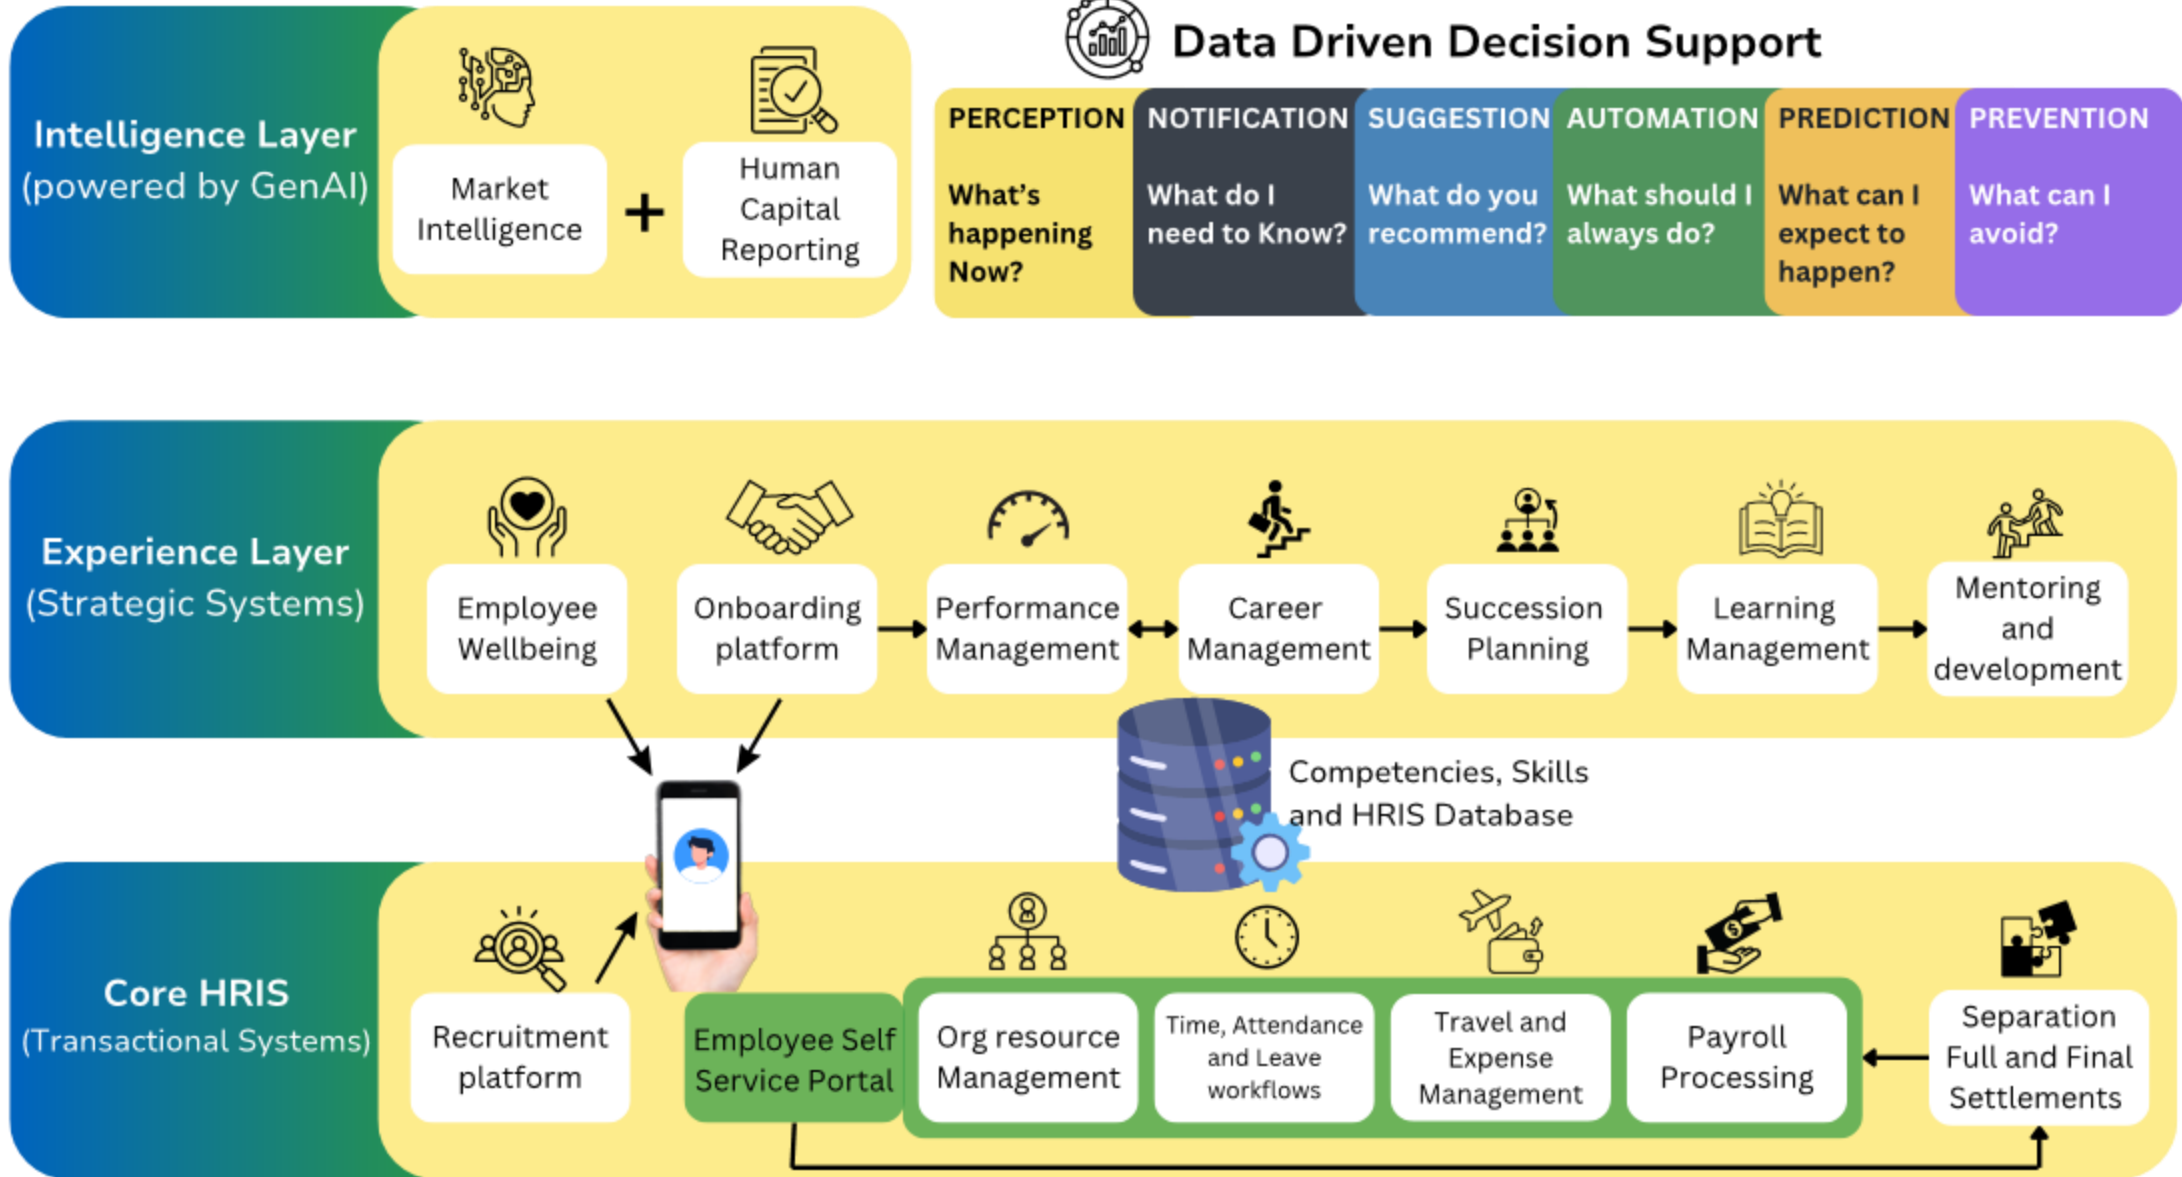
Intelligence Layer
(powered by GenAI)

Market Intelligence

+

Human Capital Reporting

Data Driven Decision Support

| PERCEPTION | NOTIFICATION | SUGGESTION | AUTOMATION | PREDICTION | PREVENTION |
|---|---|---|---|---|---|
| What's happening Now? | What do I need to Know? | What do you recommend? | What should I always do? | What can I expect to happen? | What can I avoid? |

Experience Layer
(Strategic Systems)

Employee Wellbeing

Onboarding platform

Performance Management

Career Management

Succession Planning

Learning Management

Mentoring and development

Competencies, Skills and HRIS Database

Core HRIS
(Transactional Systems)

Recruitment platform

Employee Self Service Portal

Org resource Management

Time, Attendance and Leave workflows

Travel and Expense Management

Payroll Processing

Separation Full and Final Settlements